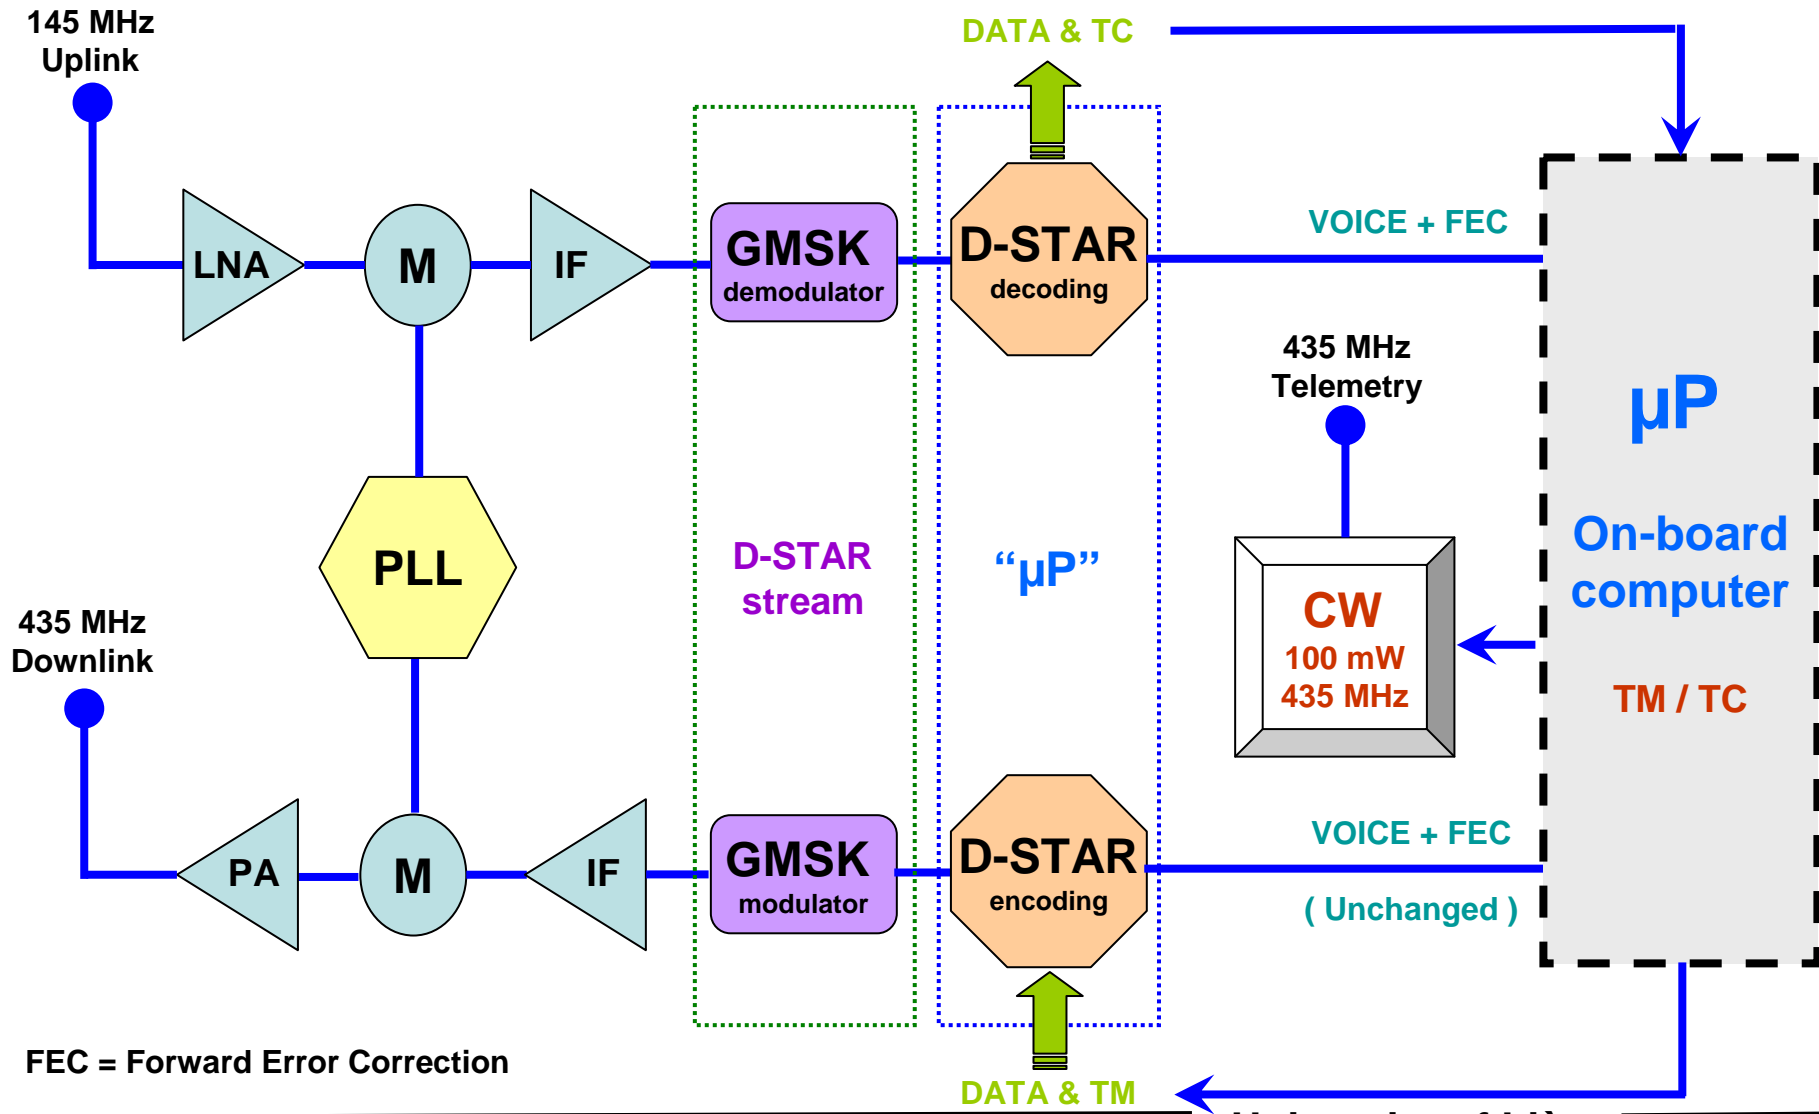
145 MHz
Uplink

DATA & TC

LNA

M

IF

GMSK
demodulator

D-STAR
decoding

VOICE + FEC

435 MHz
Telemetry

µP

PLL

D-STAR
stream

"µP"

CW
100 mW
435 MHz

On-board
computer

TM / TC

435 MHz
Downlink

PA

M

IF

GMSK
modulator

D-STAR
encoding

VOICE + FEC

( Unchanged )

FEC = Forward Error Correction

DATA & TM